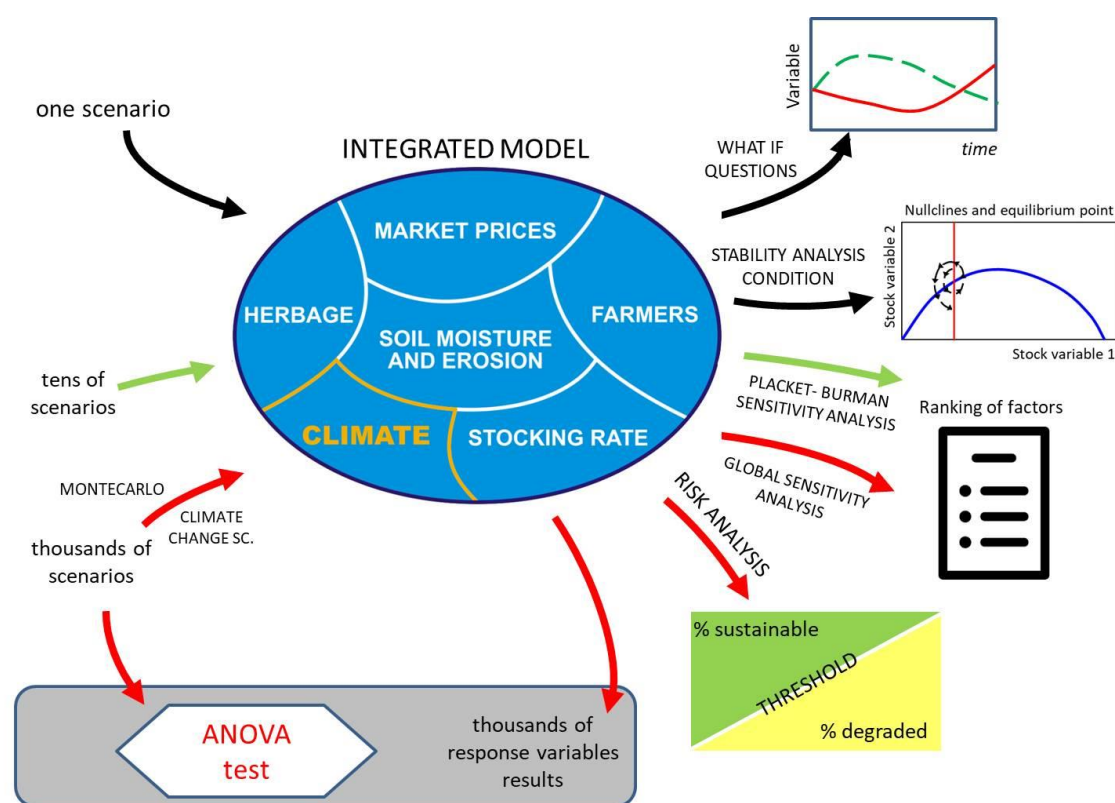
one scenario

INTEGRATED MODEL

MARKET PRICES

HERBAGE

SOIL MOISTURE AND EROSION

FARMERS

CLIMATE

STOCKING RATE

Variable

time

WHAT IF QUESTIONS

Nullclines and equilibrium point

Stock variable 2

Stock variable 1

STABILITY ANALYSIS CONDITION

tens of scenarios

PLACKET- BURMAN SENSITIVITY ANALYSIS

Ranking of factors

GLOBAL SENSITIVITY ANALYSIS

RISK ANALYSIS

MONTECARLO

CLIMATE CHANGE SC.

thousands of scenarios

% sustainable

THRESHOLD

% degraded

ANOVA test

thousands of response variables results